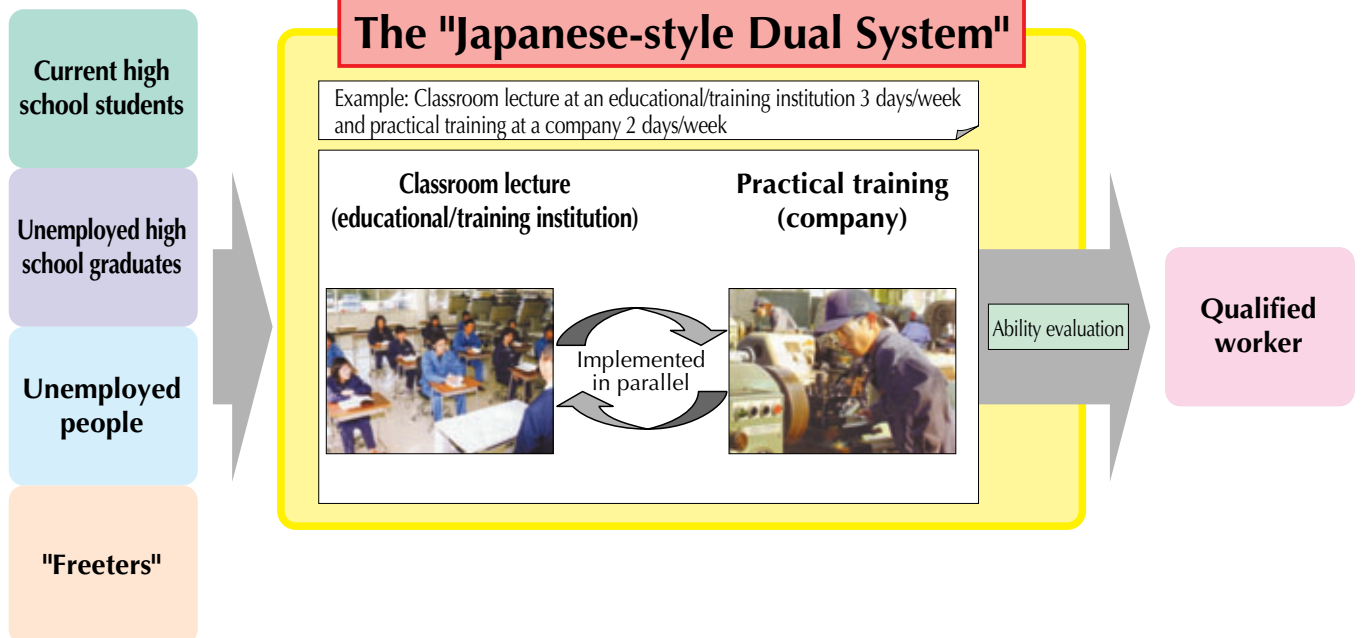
Current high school students

Unemployed high school graduates

Unemployed people

"Freeters"

The "Japanese-style Dual System"

Example: Classroom lecture at an educational/training institution 3 days/week and practical training at a company 2 days/week

Classroom lecture (educational/training institution)

Practical training (company)

Implemented in parallel

Ability evaluation

Qualified worker